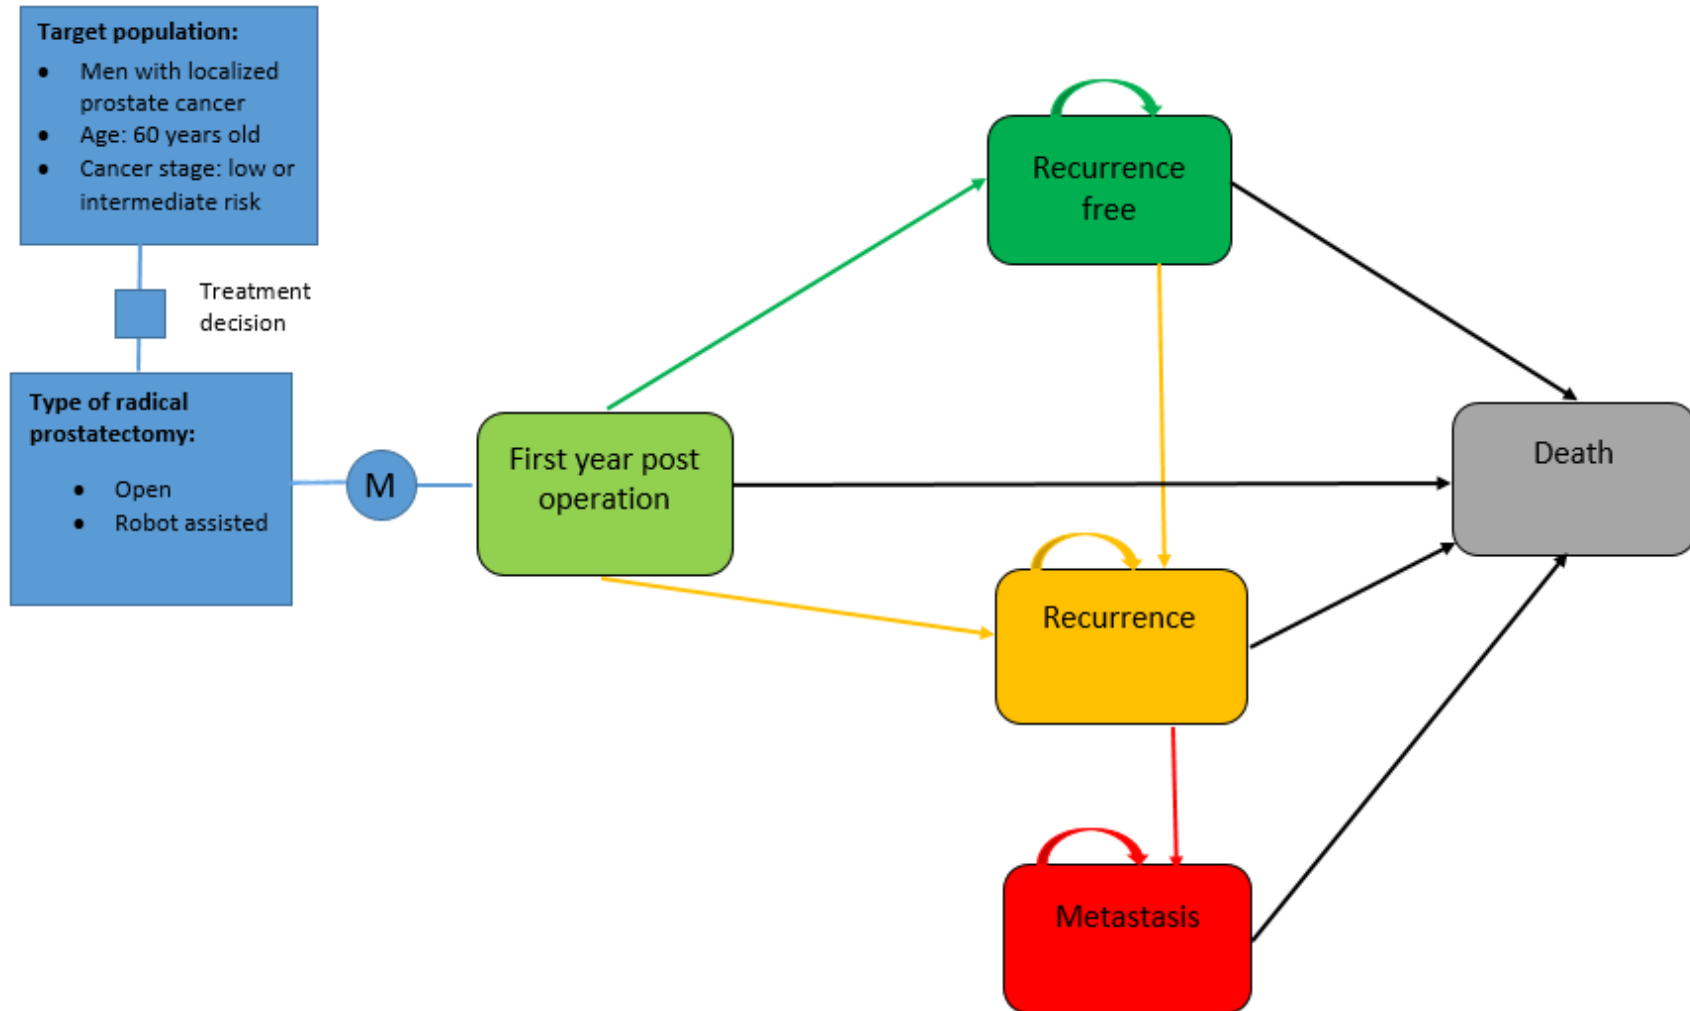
Target population:
- Men with localized prostate cancer
- Age: 60 years old
- Cancer stage: low or intermediate risk

Treatment decision

Type of radical prostatectomy:
- Open
- Robot assisted

M

First year post operation

Recurrence free

Death

Recurrence

Metastasis